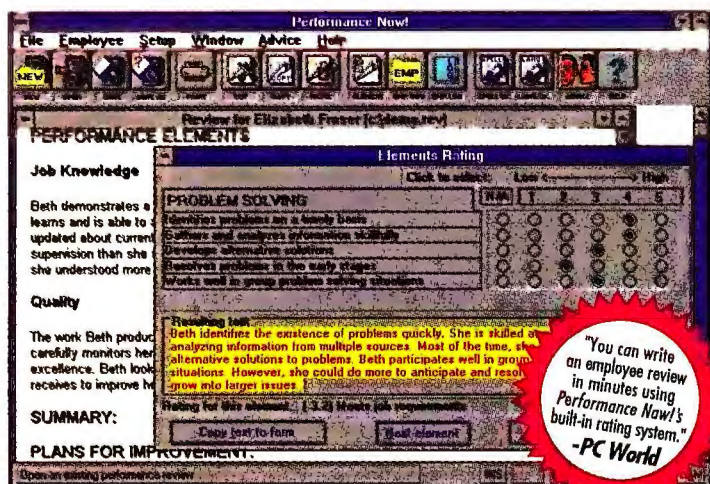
Performance Now!

File Employee Setup Window Advice Help

NEW

EMP

Review for Elizabeth Fraser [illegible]

PERFORMANCE ELEMENTS

Job Knowledge

Beth demonstrates a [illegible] learns and is able to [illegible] updated about current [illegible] supervision than she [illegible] she understood more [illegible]

Quality

The work Beth produc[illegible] carefully monitors her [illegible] excellence. Beth look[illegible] receives to improve h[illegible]

SUMMARY:

PLANS FOR IMPROVEMENT:

Elements Rating

Click to select: Low High

PROBLEM SOLVING

| | N/A | 1 | 2 | 3 | 4 | 5 |
|---|---|---|---|---|---|---|
| Identifies problems on a timely basis | | | | | | |
| Gathers and analyzes information skillfully | | | | | | |
| Develops alternative solutions | | | | | | |
| Resolves problems in the early stages | | | | | | |
| Works well in group problem solving situations | | | | | | |

Resulting text:
Beth identifies the existence of problems quickly. She is skilled at analyzing information from multiple sources. Most of the time, sh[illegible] alternative solutions to problems. Beth participates well in group situations. However, she could do more to anticipate and resol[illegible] grow into larger issues.

Rating for this element: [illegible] Meets job requirements

Copy text to form

Next element

Open an existing performance review

"You can write an employee review in minutes using Performance Now!'s built-in rating system." -PC World